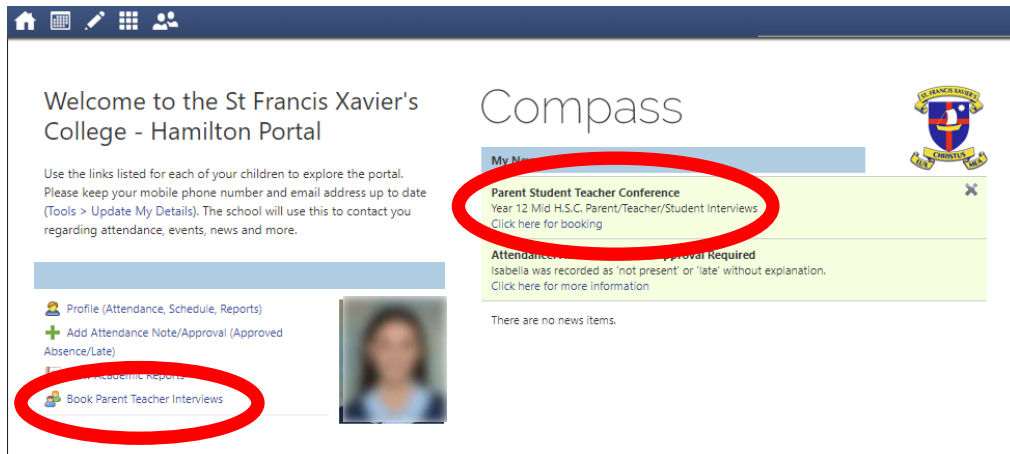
Welcome to the St Francis Xavier's College - Hamilton Portal

Use the links listed for each of your children to explore the portal. Please keep your mobile phone number and email address up to date (Tools > Update My Details). The school will use this to contact you regarding attendance, events, news and more.

Profile (Attendance, Schedule, Reports)

Add Attendance Note/Approval (Approved Absence/Late)

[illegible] Academic Reports

Book Parent Teacher Interviews

Compass

ST. FRANCIS XAVIER'S CHRISTUS LUX MEA

My Ne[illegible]

Parent Student Teacher Conference
Year 12 Mid H.S.C. Parent/Teacher/Student Interviews
Click here for booking

Attendance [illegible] Approval Required
Isabella was recorded as 'not present' or 'late' without explanation.
Click here for more information

There are no news items.